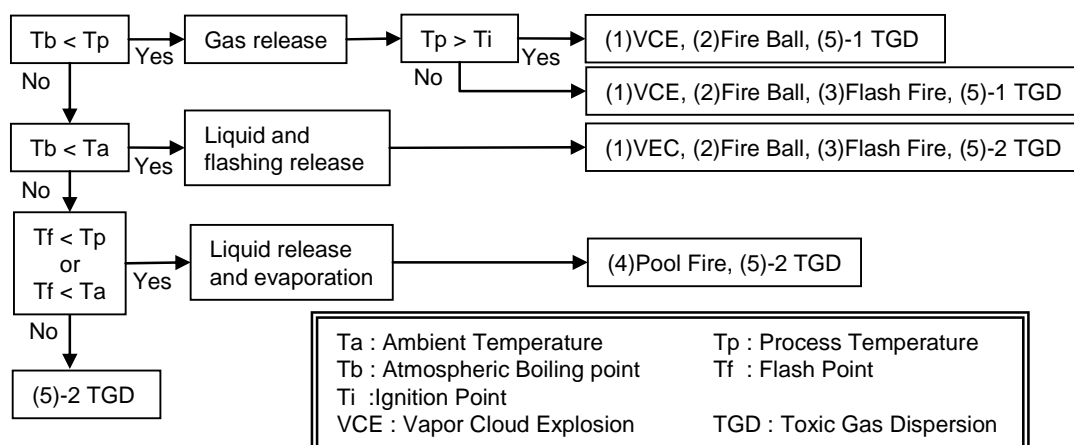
Tb < Tp

Yes

Gas release

Tp > Ti

Yes

(1)VCE, (2)Fire Ball, (5)-1 TGD

No

(1)VCE, (2)Fire Ball, (3)Flash Fire, (5)-1 TGD

No

Tb < Ta

Yes

Liquid and flashing release

(1)VEC, (2)Fire Ball, (3)Flash Fire, (5)-2 TGD

No

Tf < Tp or Tf < Ta

Yes

Liquid release and evaporation

(4)Pool Fire, (5)-2 TGD

No

(5)-2 TGD

Ta : Ambient Temperature
Tp : Process Temperature
Tb : Atmospheric Boiling point
Tf : Flash Point
Ti :Ignition Point
VCE : Vapor Cloud Explosion
TGD : Toxic Gas Dispersion